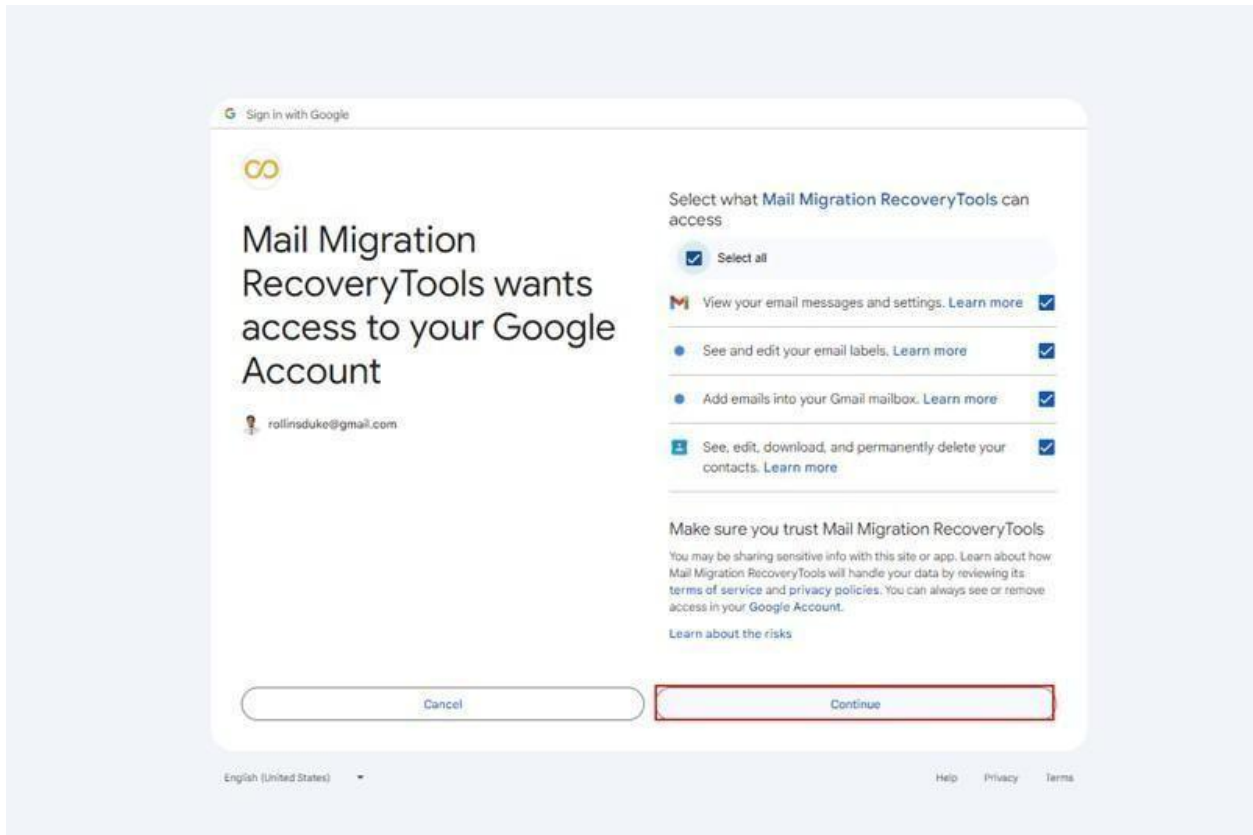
G Sign in with Google

Mail Migration RecoveryTools wants access to your Google Account

rollinsduke@gmail.com

Select what Mail Migration RecoveryTools can access

Select all

View your email messages and settings. Learn more

See and edit your email labels. Learn more

Add emails into your Gmail mailbox. Learn more

See, edit, download, and permanently delete your contacts. Learn more

Make sure you trust Mail Migration RecoveryTools

You may be sharing sensitive info with this site or app. Learn about how Mail Migration RecoveryTools will handle your data by reviewing its terms of service and privacy policies. You can always see or remove access in your Google Account.

Learn about the risks

Cancel

Continue

English (United States)

Help Privacy Terms